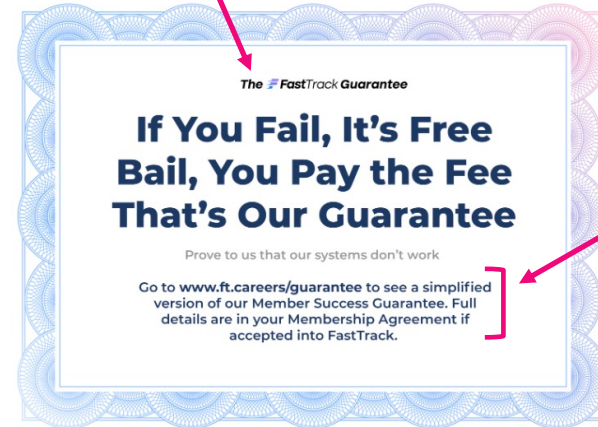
The FastTrack Guarantee

If You Fail, It's Free
Bail, You Pay the Fee
That's Our Guarantee

Prove to us that our systems don't work

Go to www.ft.careers/guarantee to see a simplified version of our Member Success Guarantee. Full details are in your Membership Agreement if accepted into FastTrack.